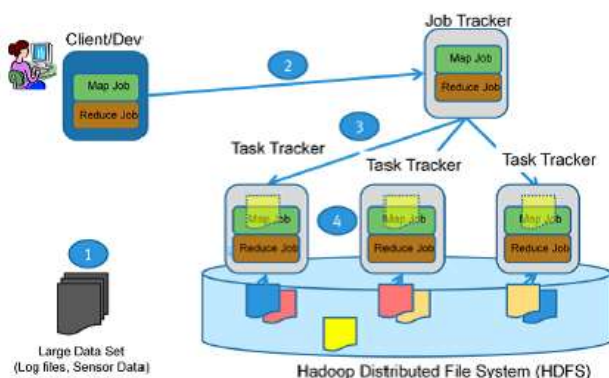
Client/Dev

Map Job

Reduce Job

2

Job Tracker

Map Job

Reduce Job

3

Task Tracker

Task Tracker

Task Tracker

Map Job

Reduce Job

4

Map Job

Reduce Job

Map Job

Reduce Job

1

Large Data Set (Log files, Sensor Data)

Hadoop Distributed File System (HDFS)